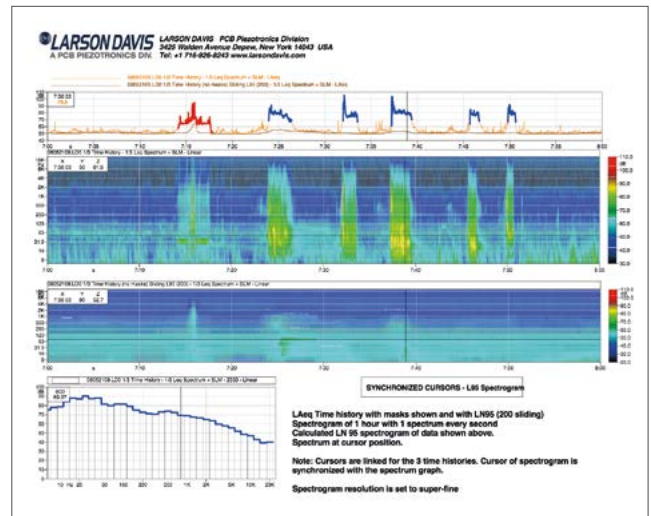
LARSON DAVIS
A PCB PIEZOTRONICS DIV.

LARSON DAVIS PCB Piezotronics Division
3425 Walden Avenue Depew, New York 14043 USA
Tel: +1 716-926-8243 www.larsondavis.com

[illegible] LD 1/3 Time History - 1/3 Leq Spectrum + SLM - LAeq
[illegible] LD 1/3 Time History (no masks) Sliding LN (200) - 1/3 Leq Spectrum + SLM - LAeq

7:00 7:10 7:20 7:30 7:40 7:50 8:00

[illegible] 1/3 Time History - 1/3 Leq Spectrum + SLM - Linear

7:00 7:10 7:20 7:30 7:40 7:50 8:00

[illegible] 1/3 Time History (no masks) Sliding L95 (200) - 1/3 Leq Spectrum + SLM - Linear

7:00 7:10 7:20 7:30 7:40 7:50 8:00

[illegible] 1/3 Time History - 1/3 Leq Spectrum + SLM - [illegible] - Linear

10 Hz 20 50 100 200 500 1K 2K 5K 10K 20K

SYNCHRONIZED CURSORS - L95 Spectrogram

LAeq Time history with masks shown and with LN95 (200 sliding)
Spectrogram of 1 hour with 1 spectrum every second
Calculated LN 95 spectrogram of data shown above.
Spectrum at cursor position.

Note: Cursors are linked for the 3 time histories. Cursor of spectrogram is synchronized with the spectrum graph.

Spectrogram resolution is set to super-fine